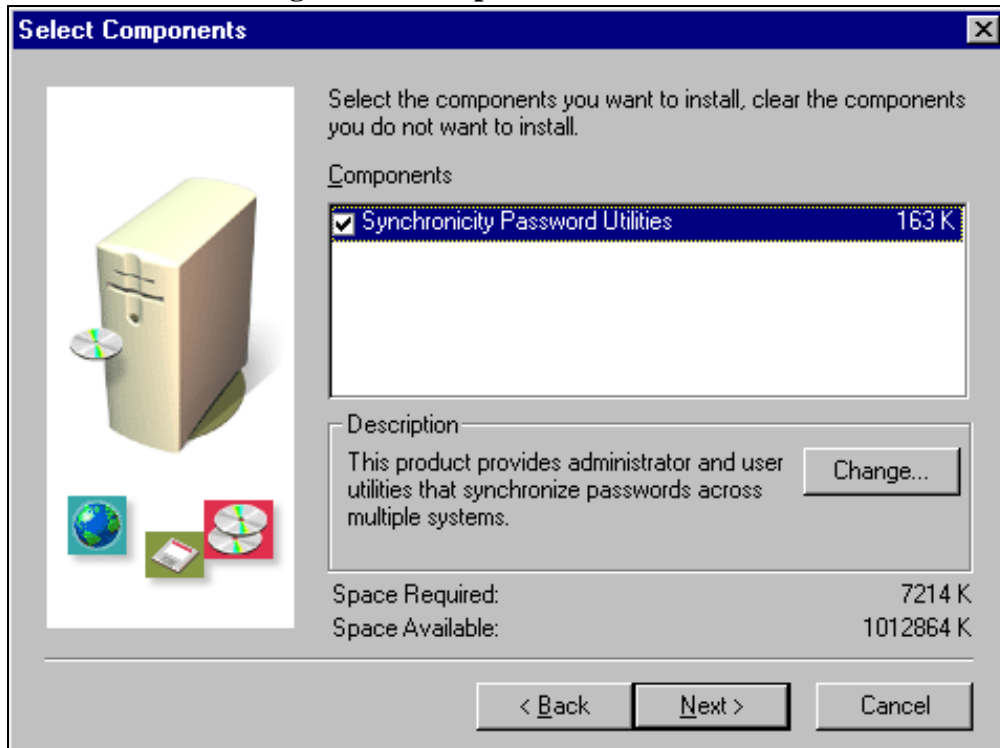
Select Components

Select the components you want to install, clear the components you do not want to install.

Components

Synchronicity Password Utilities 163 K

Description

This product provides administrator and user utilities that synchronize passwords across multiple systems.

Change...

Space Required: 7214 K

Space Available: 1012864 K

< Back

Next >

Cancel